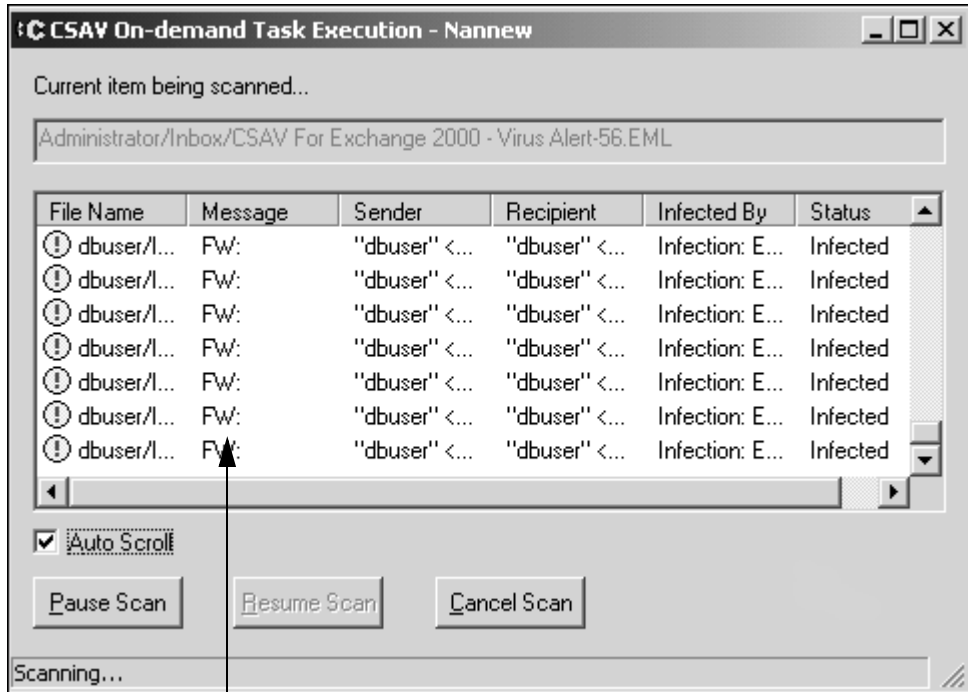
CSAV On-demand Task Execution - Nannew

Current item being scanned...

Administrator/Inbox/CSAV For Exchange 2000 - Virus Alert-56.EML

| File Name | Message | Sender | Recipient | Infected By | Status |
|---|---|---|---|---|---|
| dbuser/l... | FW: | "dbuser" <... | "dbuser" <... | Infection: E... | Infected |
| dbuser/l... | FW: | "dbuser" <... | "dbuser" <... | Infection: E... | Infected |
| dbuser/l... | FW: | "dbuser" <... | "dbuser" <... | Infection: E... | Infected |
| dbuser/l... | FW: | "dbuser" <... | "dbuser" <... | Infection: E... | Infected |
| dbuser/l... | FW: | "dbuser" <... | "dbuser" <... | Infection: E... | Infected |
| dbuser/l... | FW: | "dbuser" <... | "dbuser" <... | Infection: E... | Infected |
| dbuser/l... | FW: | "dbuser" <... | "dbuser" <... | Infection: E... | Infected |

Auto Scroll

Pause Scan

Resume Scan

Cancel Scan

Scanning...